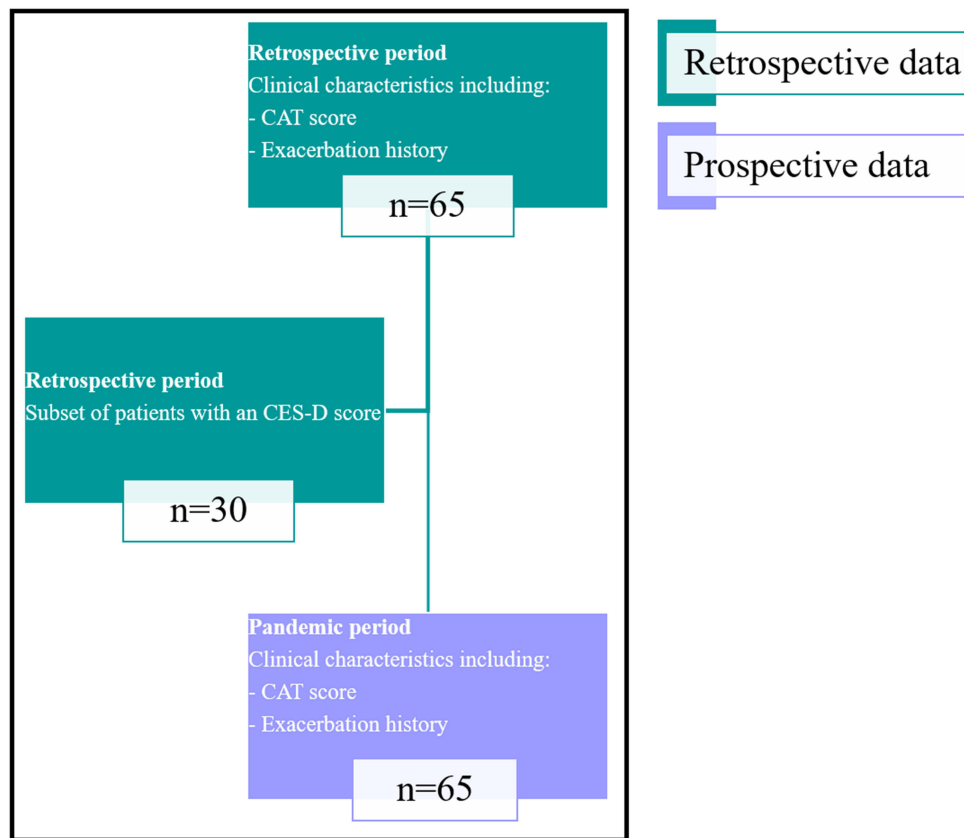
Retrospective period
Clinical characteristics including:
- CAT score
- Exacerbation history

n=65

Retrospective data

Prospective data

Retrospective period
Subset of patients with an CES-D score

n=30

Pandemic period
Clinical characteristics including:
- CAT score
- Exacerbation history

n=65